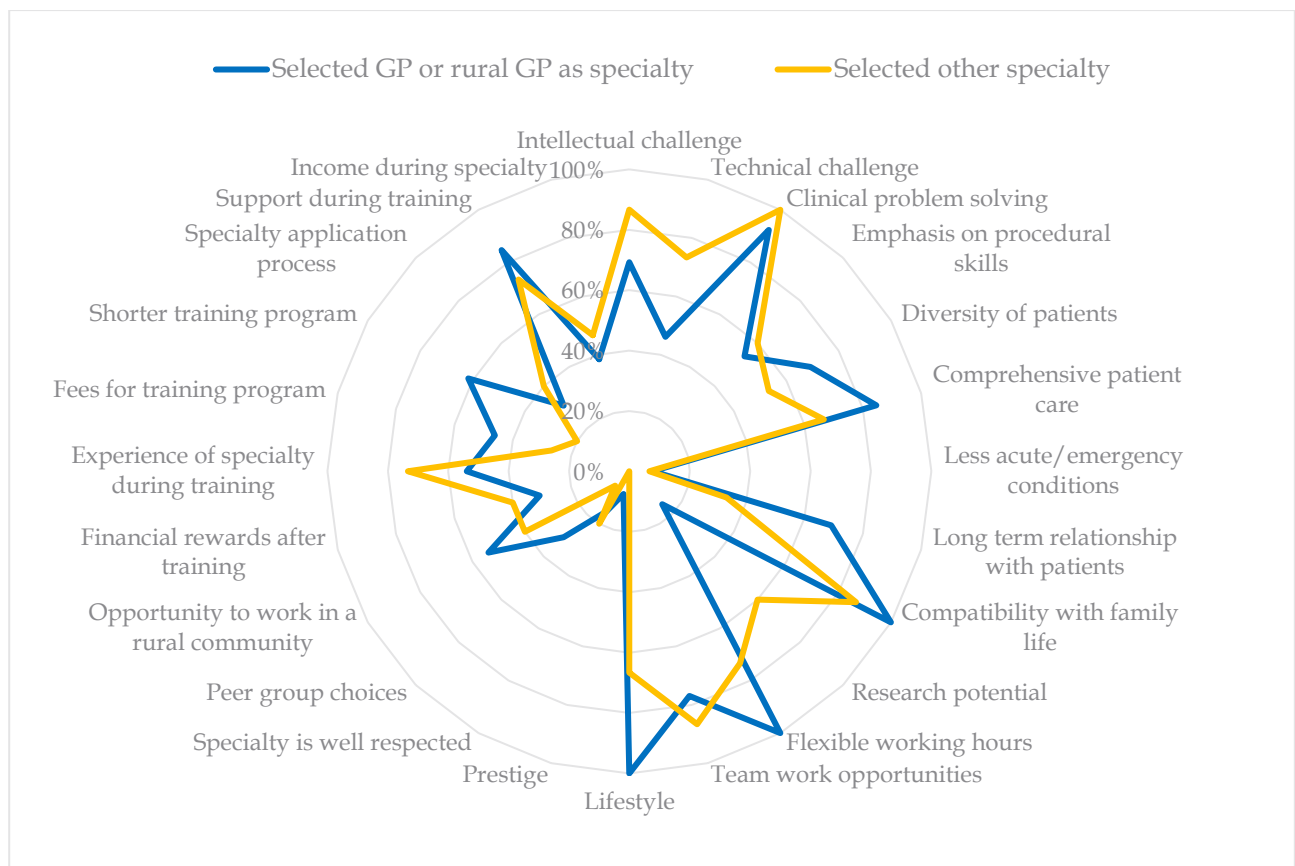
Selected GP or rural GP as specialty
Selected other specialty

Intellectual challenge
Technical challenge
Clinical problem solving
Emphasis on procedural skills
Diversity of patients
Comprehensive patient care
Less acute/emergency conditions
Long term relationship with patients
Compatibility with family life
Research potential
Flexible working hours
Team work opportunities
Lifestyle
Prestige
Specialty is well respected
Peer group choices
Opportunity to work in a rural community
Financial rewards after training
Experience of specialty during training
Fees for training program
Shorter training program
Specialty application process
Support during training
Income during specialty

100%
80%
60%
40%
20%
0%